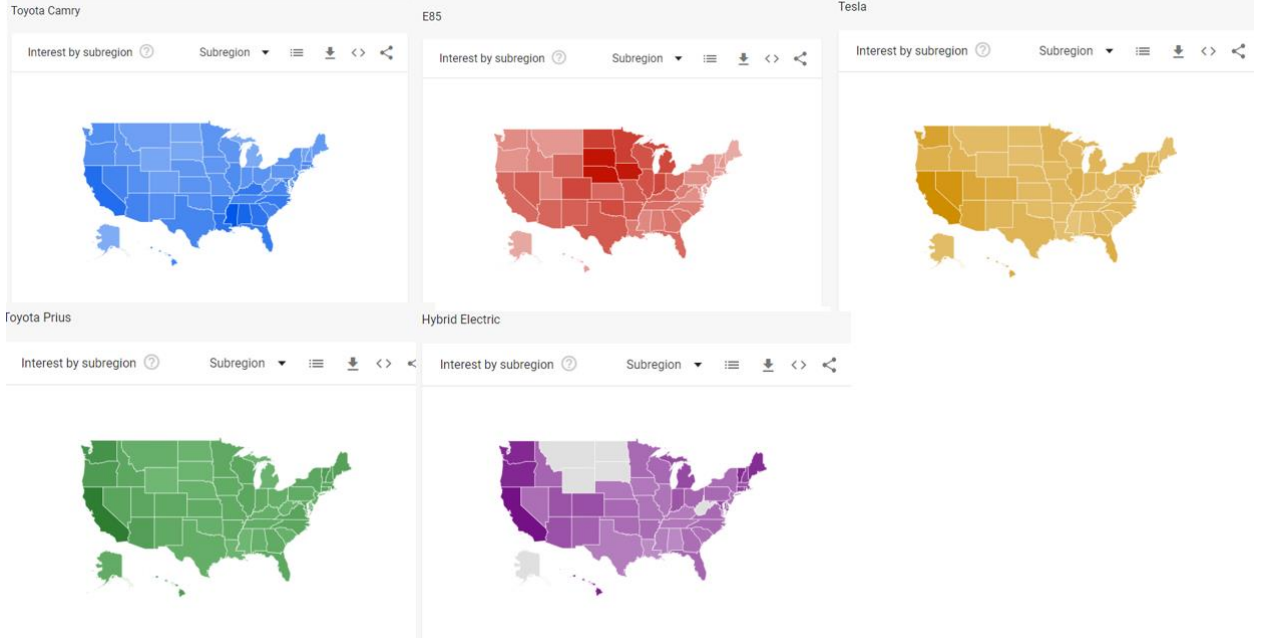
Toyota Camry

Interest by subregion

Subregion

E85

Interest by subregion

Subregion

Tesla

Interest by subregion

Subregion

Toyota Prius

Interest by subregion

Subregion

Hybrid Electric

Interest by subregion

Subregion